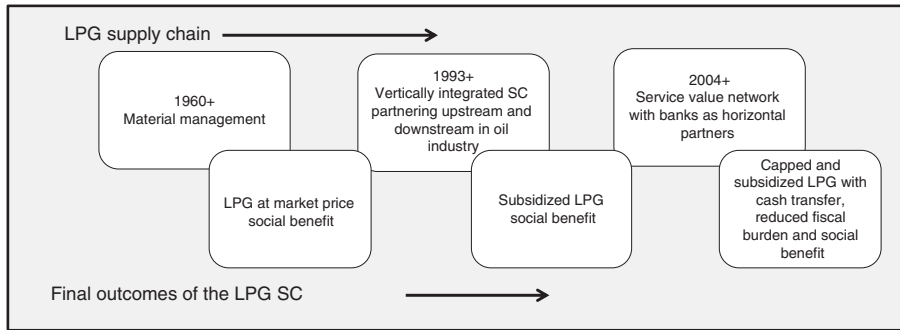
LPG supply chain

1960+
Material management

LPG at market price
social benefit

1993+
Vertically integrated SC partnering upstream and downstream in oil industry

Subsidized LPG
social benefit

2004+
Service value network with banks as horizontal partners

Capped and subsidized LPG with cash transfer, reduced fiscal burden and social benefit

Final outcomes of the LPG SC